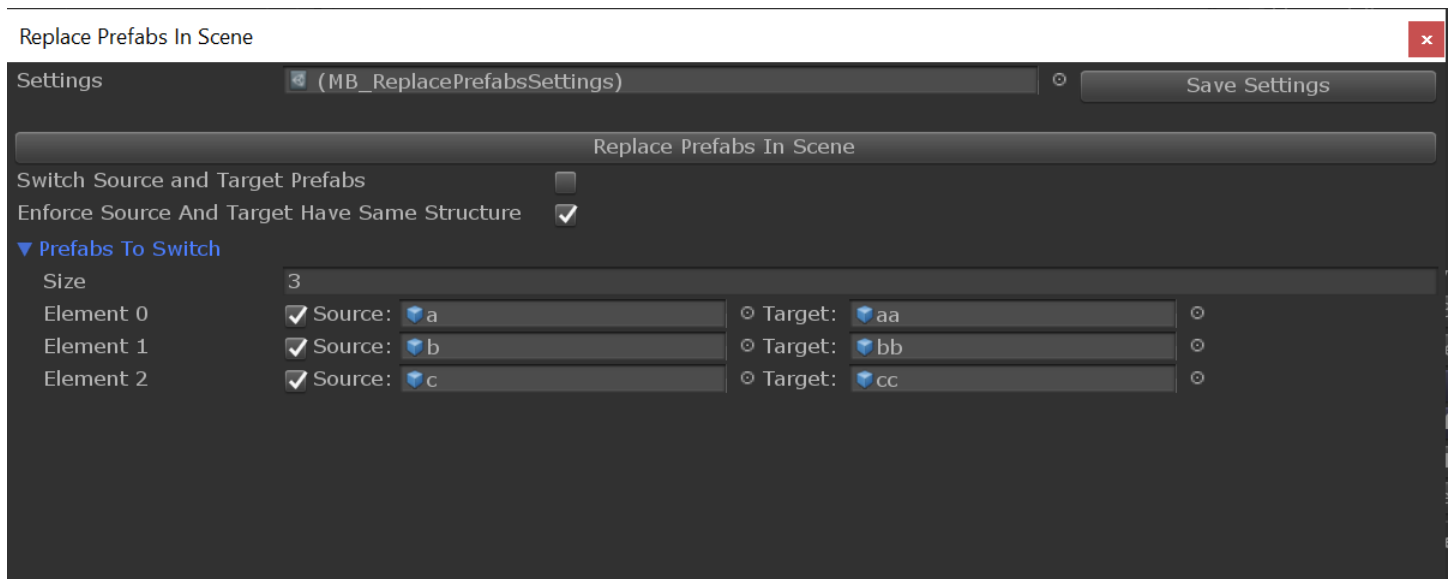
Replace Prefabs In Scene

×

Settings (MB_ReplacePrefabsSettings) Save Settings

Replace Prefabs In Scene

Switch Source and Target Prefabs

Enforce Source And Target Have Same Structure

▼ Prefabs To Switch

Size 3

Element 0 Source: a Target: aa

Element 1 Source: b Target: bb

Element 2 Source: c Target: cc